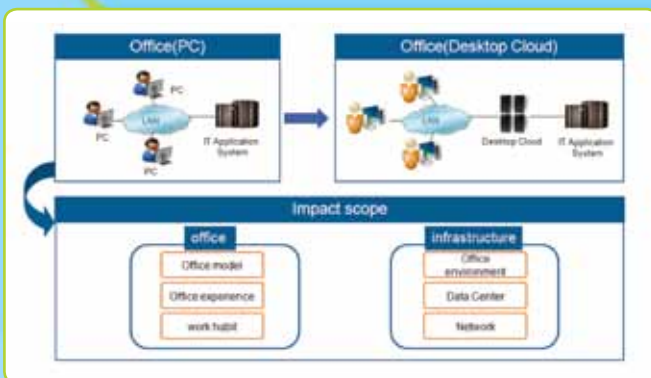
Office(PC)

PC

PC

LAN

IT Application System

PC

Office(Desktop Cloud)

LAN

Desktop Cloud

IT Application System

Impact scope

office

Office model

Office experience

work habit

infrastructure

Office environment

Data Center

Network